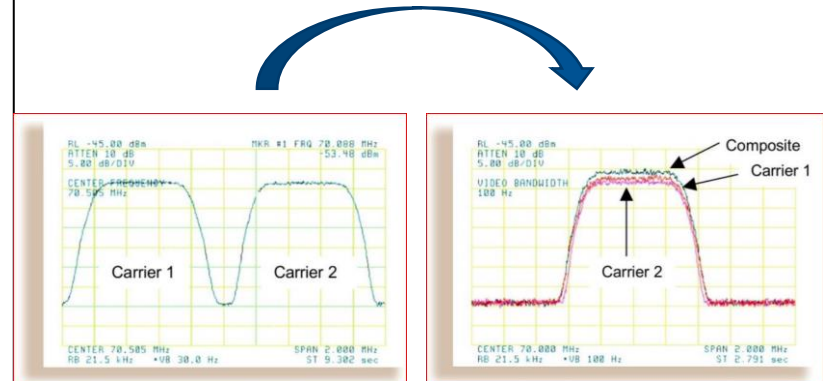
RL -45.00 dBm
ATTEN 10 dB
5.00 dB/DIV

MKR #1 FRQ 70.088 MHz
-53.48 dBm

CENTER FREQUENCY
70.505 MHz

Carrier 1

Carrier 2

CENTER 70.505 MHz
RB 21.5 kHz •VB 30.0 Hz

SPAN 2.000 MHz
ST 9.302 sec

RL -45.00 dBm
ATTEN 10 dB
5.00 dB/DIV

VIDEO BANDWIDTH
100 Hz

Composite

Carrier 1

Carrier 2

CENTER 70.000 MHz
RB 21.5 kHz •VB 100 Hz

SPAN 2.000 MHz
ST 2.791 sec